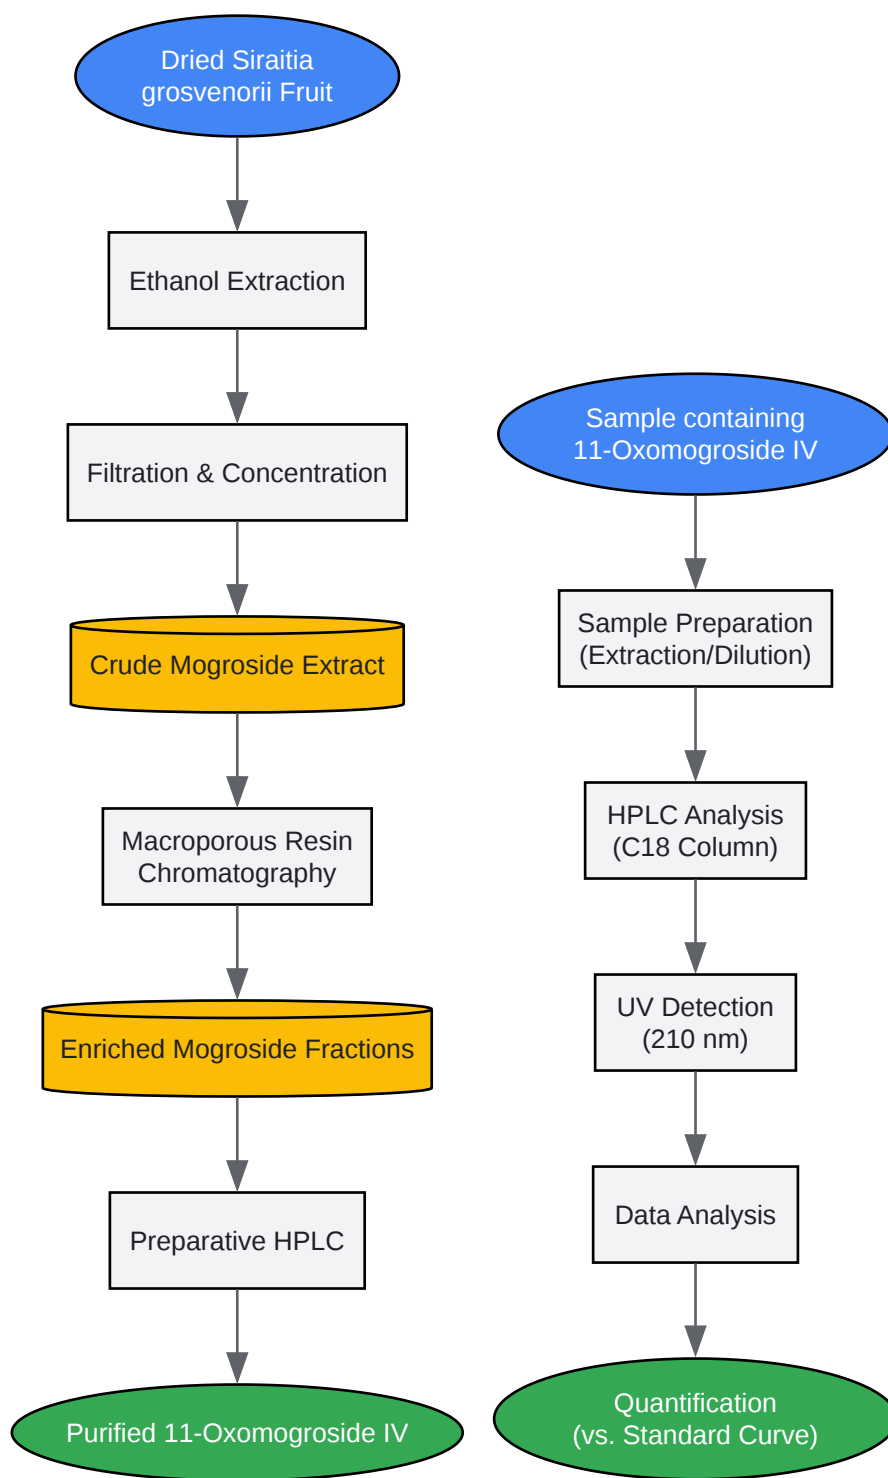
Dried Siraitia grosvenorii Fruit

Ethanol Extraction

Filtration & Concentration

Crude Mogroside Extract

Macroporous Resin Chromatography

Enriched Mogroside Fractions

Preparative HPLC

Purified 11-Oxomogroside IV

Sample containing 11-Oxomogroside IV

Sample Preparation (Extraction/Dilution)

HPLC Analysis (C18 Column)

UV Detection (210 nm)

Data Analysis

Quantification (vs. Standard Curve)